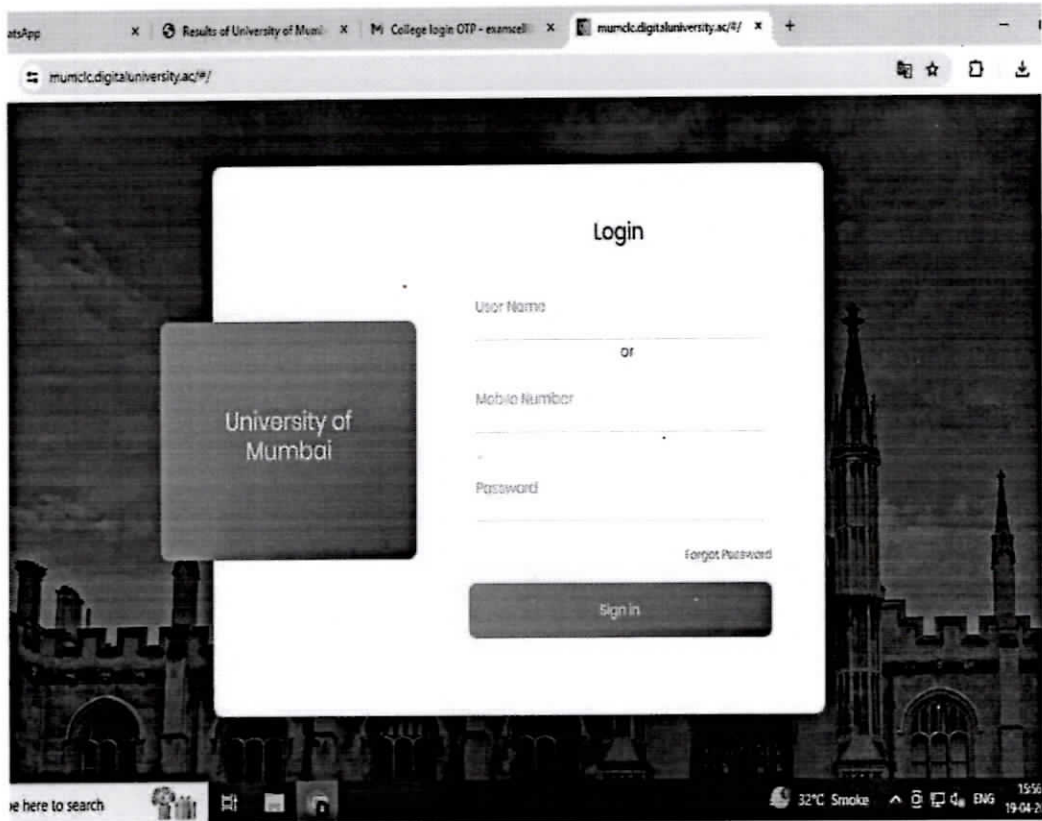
atsApp × Results of University of Mum × College login OTP - examcell × mumclc.digitaluniversity.ac/#/ × +

mumclc.digitaluniversity.ac/#/

University of Mumbai

Login

User Name

or

Mobile Number

Password

Forgot Password

Sign in

e here to search

32°C Smoke ENG 15:56 19-04-2